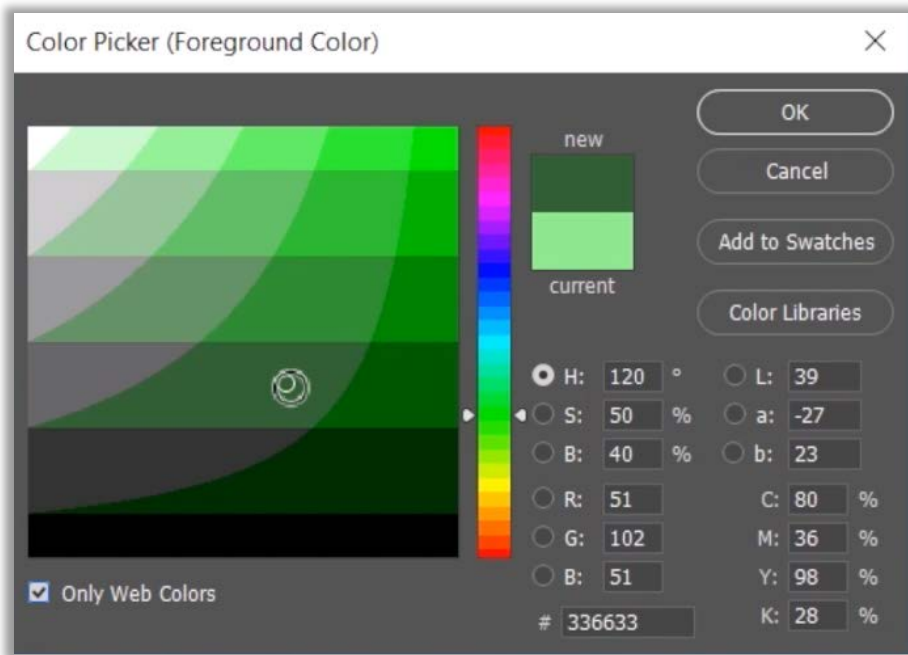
Color Picker (Foreground Color)

×

new

current

OK

Cancel

Add to Swatches

Color Libraries

H: 120 °
S: 50 %
B: 40 %
R: 51
G: 102
B: 51

L: 39
a: -27
b: 23
C: 80 %
M: 36 %
Y: 98 %
K: 28 %

# 336633

Only Web Colors